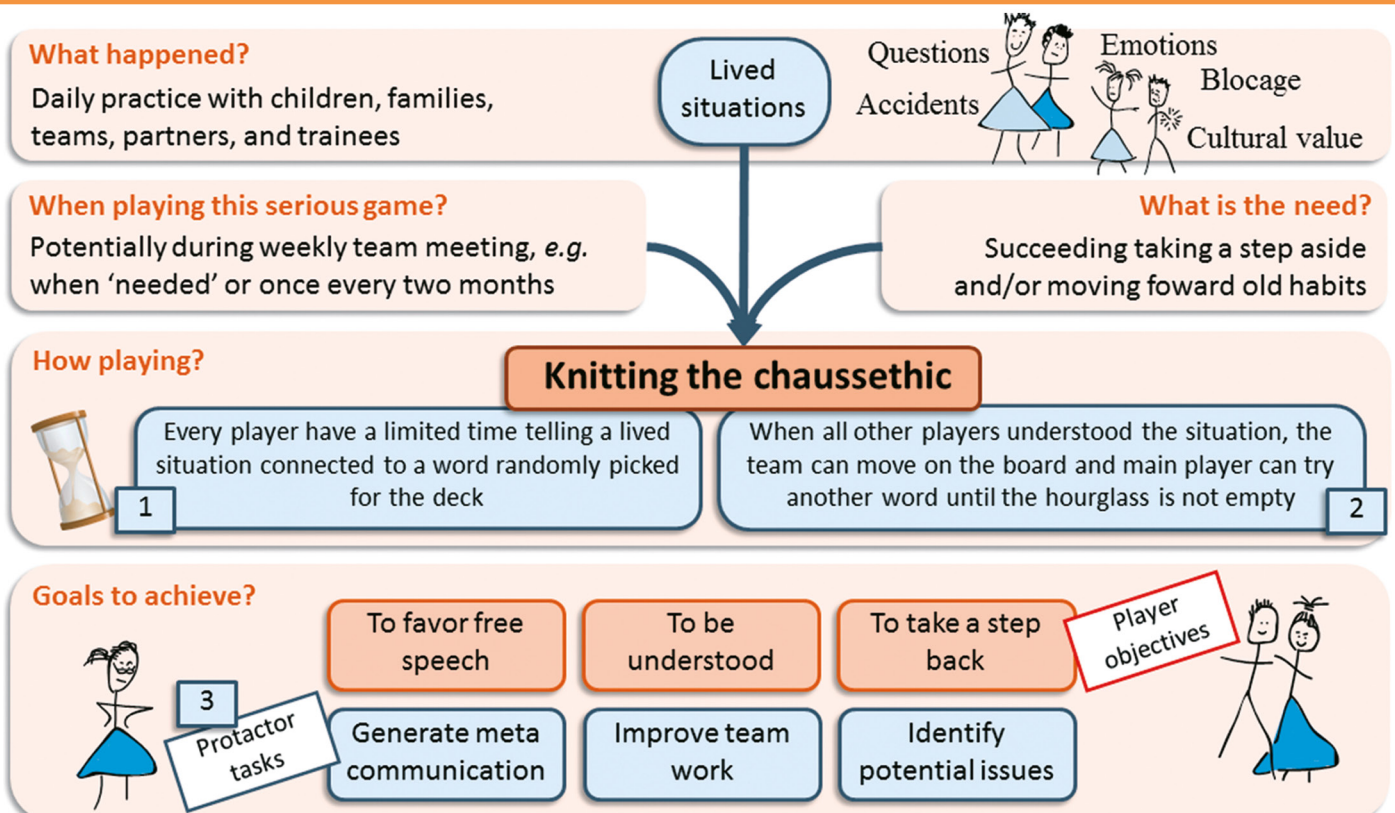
What happened?
Daily practice with children, families, teams, partners, and trainees

Lived situations

Questions
Accidents
Emotions
Blocage
Cultural value

When playing this serious game?
Potentially during weekly team meeting, *e.g.* when 'needed' or once every two months

What is the need?
Succeeding taking a step aside and/or moving foward old habits

How playing?

Knitting the chaussethic

Every player have a limited time telling a lived situation connected to a word randomly picked for the deck
1

When all other players understood the situation, the team can move on the board and main player can try another word until the hourglass is not empty
2

Goals to achieve?

To favor free speech
To be understood
To take a step back
Player objectives

3
Protactor tasks
Generate meta communication
Improve team work
Identify potential issues